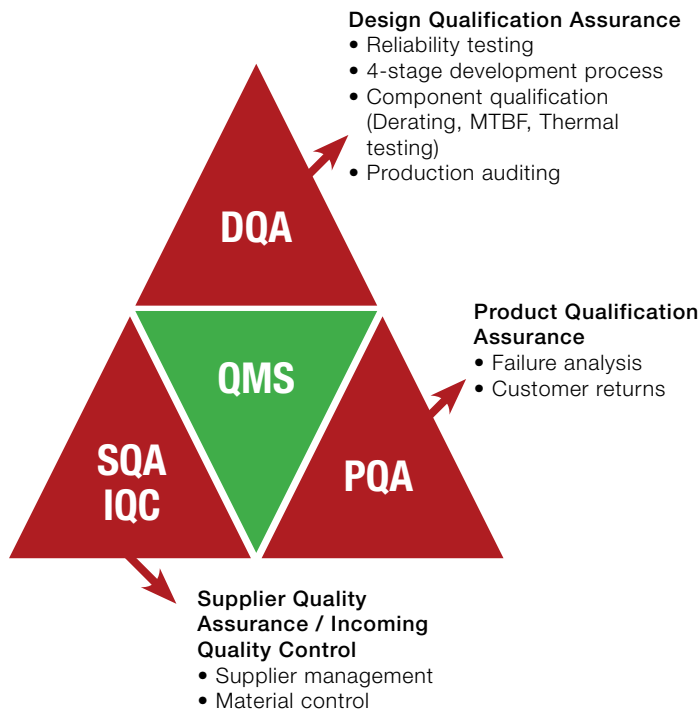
Design Qualification Assurance
• Reliability testing
• 4-stage development process
• Component qualification (Derating, MTBF, Thermal testing)
• Production auditing

DQA

QMS

SQA
IQC

PQA

Product Qualification Assurance
• Failure analysis
• Customer returns

Supplier Quality Assurance / Incoming Quality Control
• Supplier management
• Material control